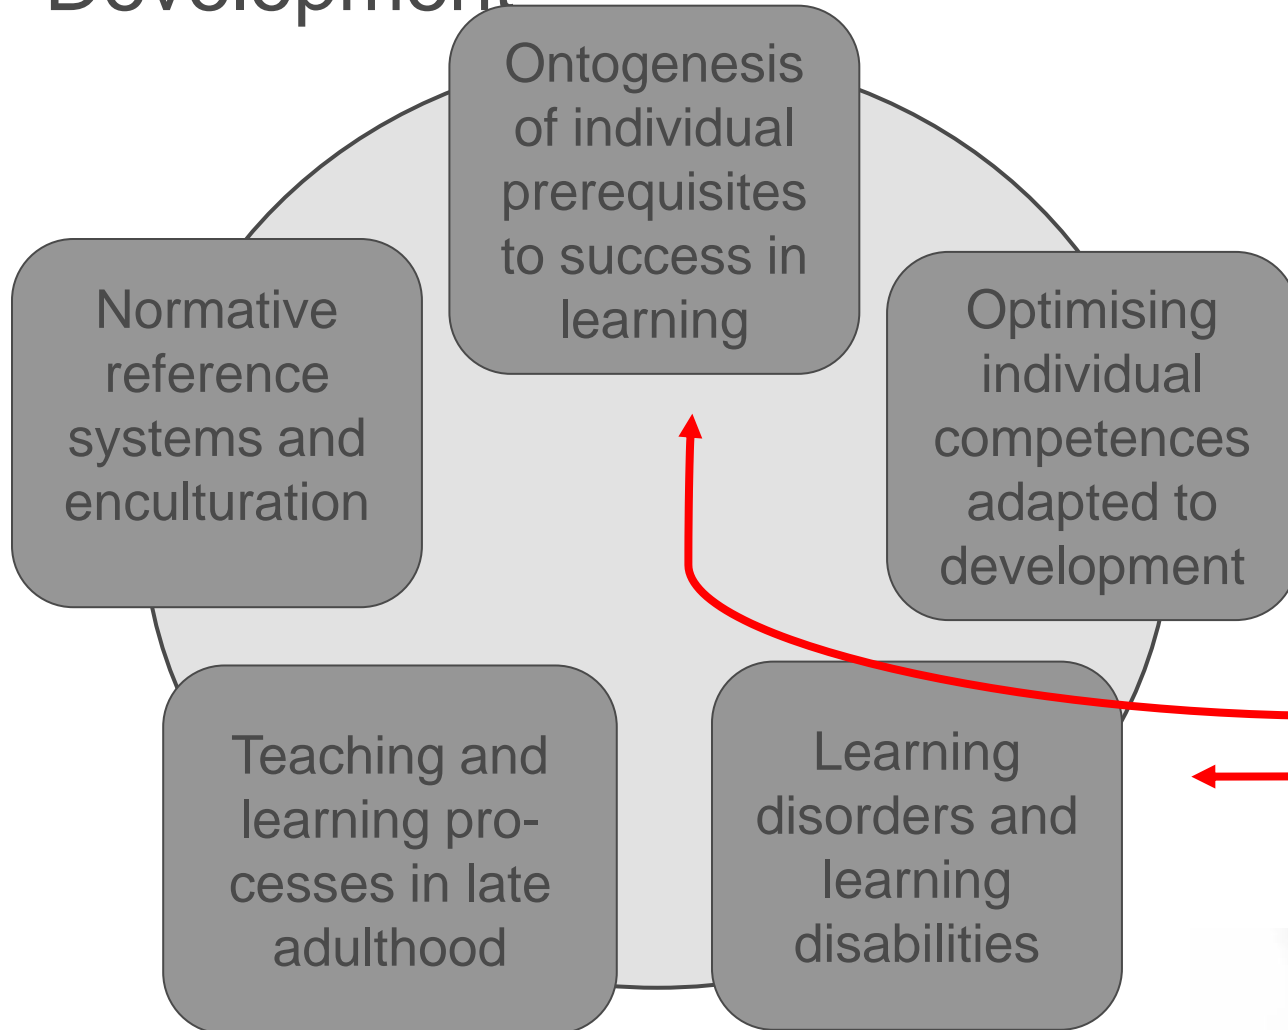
Development

Ontogenesis of individual prerequisites to success in learning

Normative reference systems and enculturation

Optimising individual competences adapted to development

Teaching and learning processes in late adulthood

Learning disorders and learning disabilities